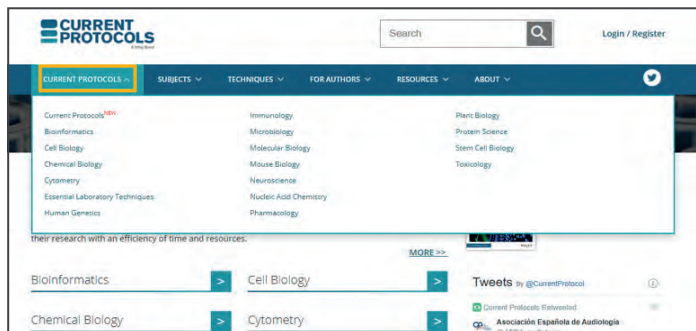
CURRENT PROTOCOLS

A Wiley Brand

Search

Login / Register

CURRENT PROTOCOLS SUBJECTS TECHNIQUES FOR AUTHORS RESOURCES ABOUT

Current Protocols$^{NEW}$
Bioinformatics
Cell Biology
Chemical Biology
Cytometry
Essential Laboratory Techniques
Human Genetics

Immunology
Microbiology
Molecular Biology
Mouse Biology
Neuroscience
Nucleic Acid Chemistry
Pharmacology

Plant Biology
Protein Science
Stem Cell Biology
Toxicology

their research with an efficiency of time and resources.

MORE >>

Bioinformatics >
Cell Biology >
Chemical Biology >
Cytometry >

Tweets by @CurrentProtocol

Current Protocols Retweeted
Asociación Española de Audiología